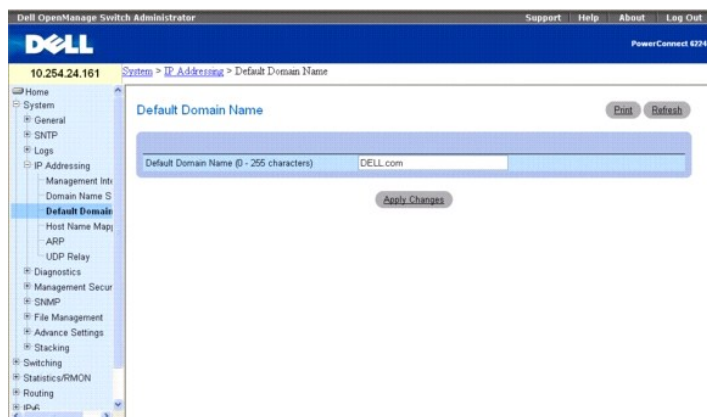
Dell OpenManage Switch Administrator

Support | Help | About | Log Out

DELL

PowerConnect 6224

10.254.24.161

System > IP Addressing > Default Domain Name

Home
System
General
SNTP
Logs
IP Addressing
Management Int
Domain Name S
Default Domain
Host Name Map
ARP
UDP Relay
Diagnostics
Management Secur
SNMP
File Management
Advance Settings
Stacking
Switching
Statistics/RMON
Routing
IPv6

Default Domain Name

Print Refresh

| Default Domain Name (0 - 255 characters) | DELL.com |
|---|---|

Apply Changes